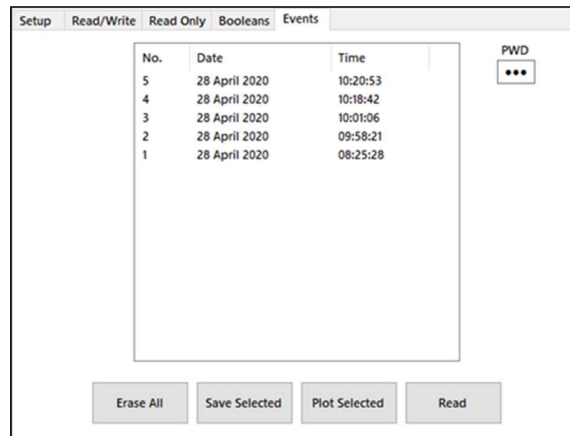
Setup Read/Write Read Only Booleans Events

| No. | Date | Time |
|---|---|---|
| 5 | 28 April 2020 | 10:20:53 |
| 4 | 28 April 2020 | 10:18:42 |
| 3 | 28 April 2020 | 10:01:06 |
| 2 | 28 April 2020 | 09:58:21 |
| 1 | 28 April 2020 | 08:25:28 |

PWD
•••

Erase All Save Selected Plot Selected Read